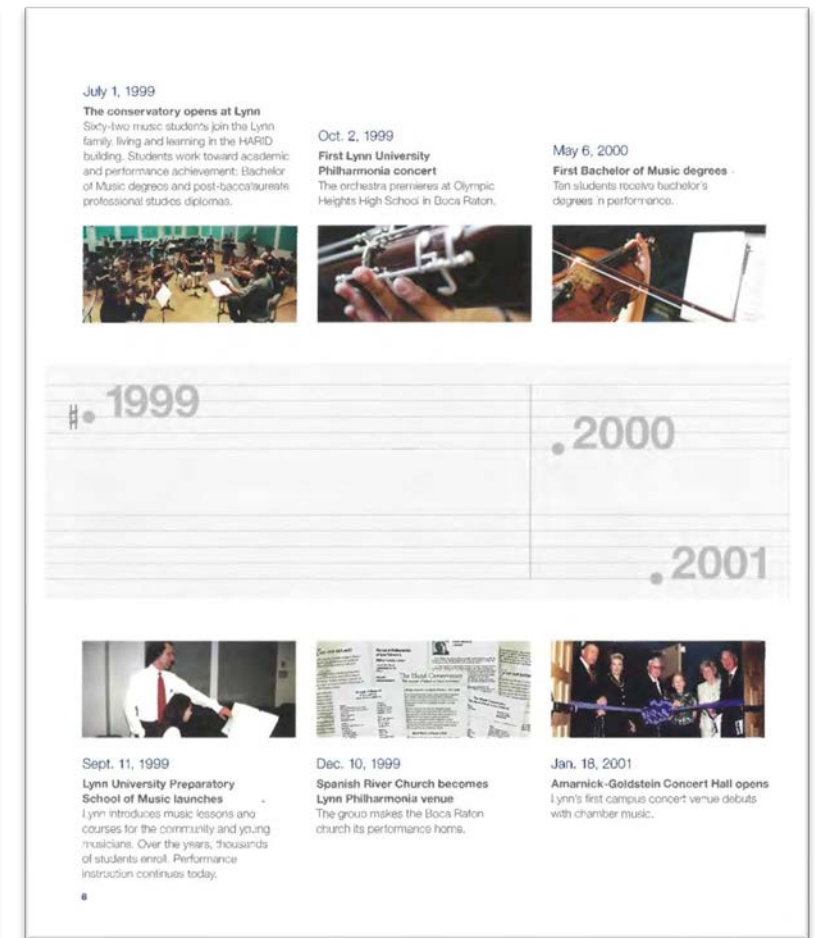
July 1, 1999
The conservatory opens at Lynn
Sixty-two music students join the Lynn family, living and learning in the HARID building. Students work toward academic and performance achievement: Bachelor of Music degrees and post-baccalaureate professional studies diplomas.

Oct. 2, 1999
First Lynn University Philharmonia concert
The orchestra premieres at Olympic Heights High School in Boca Raton.

May 6, 2000
First Bachelor of Music degrees
Ten students receive bachelor's degrees in performance.

1999

2000

2001

Sept. 11, 1999
Lynn University Preparatory School of Music launches
Lynn introduces music lessons and courses for the community and young musicians. Over the years, thousands of students enroll. Performance instruction continues today.

Dec. 10, 1999
Spanish River Church becomes Lynn Philharmonia venue
The group makes the Boca Raton church its performance home.

Jan. 18, 2001
Amarnick-Goldstein Concert Hall opens
Lynn's first campus concert venue debuts with chamber music.

8